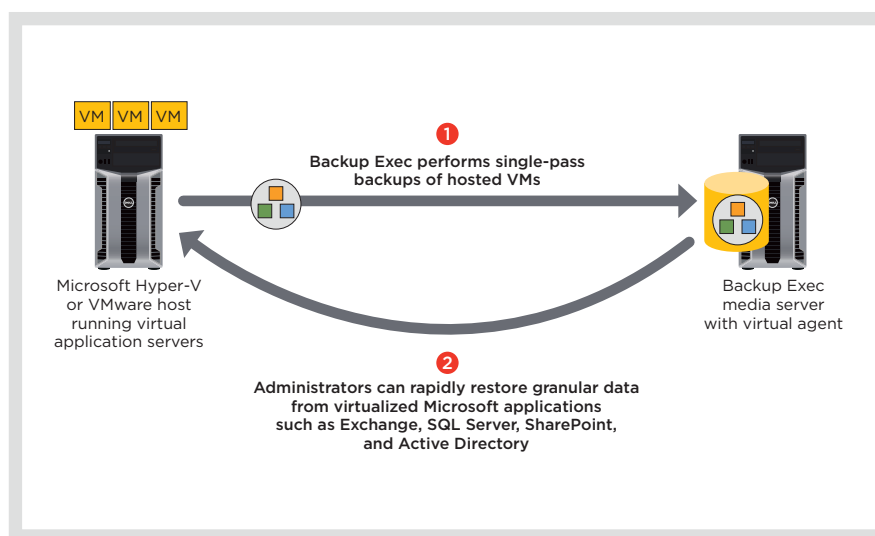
VM VM VM

1

Backup Exec performs single-pass backups of hosted VMs

Microsoft Hyper-V or VMware host running virtual application servers

Backup Exec media server with virtual agent

2

Administrators can rapidly restore granular data from virtualized Microsoft applications such as Exchange, SQL Server, SharePoint, and Active Directory